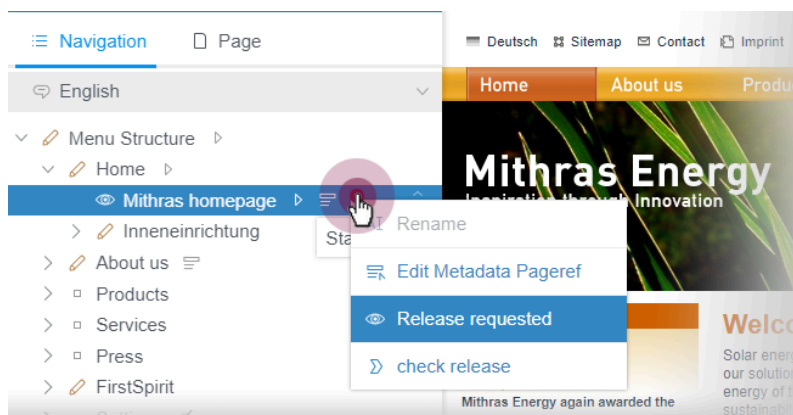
Navigation
Page
English
Menu Structure
Home
Mithras homepage
Inneneinrichtung
Sta
About us
Products
Services
Press
FirstSpirit

Rename
Edit Metadata Pageref
Release requested
check release

Deutsch
Sitemap
Contact
Imprint
Home
About us
Produc
Mithras Energy
Inspiration through Innovation
Welco
Solar ener
our solutio
energy of t
sustainab
Mithras Energy again awarded the